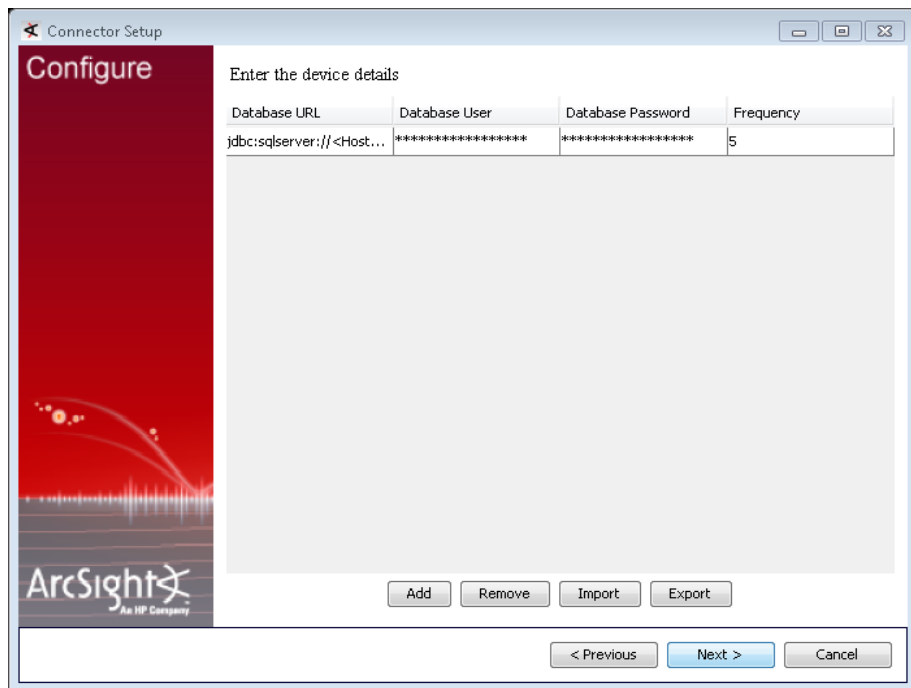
Connector Setup

Configure

Enter the device details

| Database URL | Database User | Database Password | Frequency |
|---|---|---|---|
| jdbc:sqlserver://<Host... | ***************** | ***************** | 5 |

ArcSight
An HP Company

Add Remove Import Export

< Previous Next > Cancel